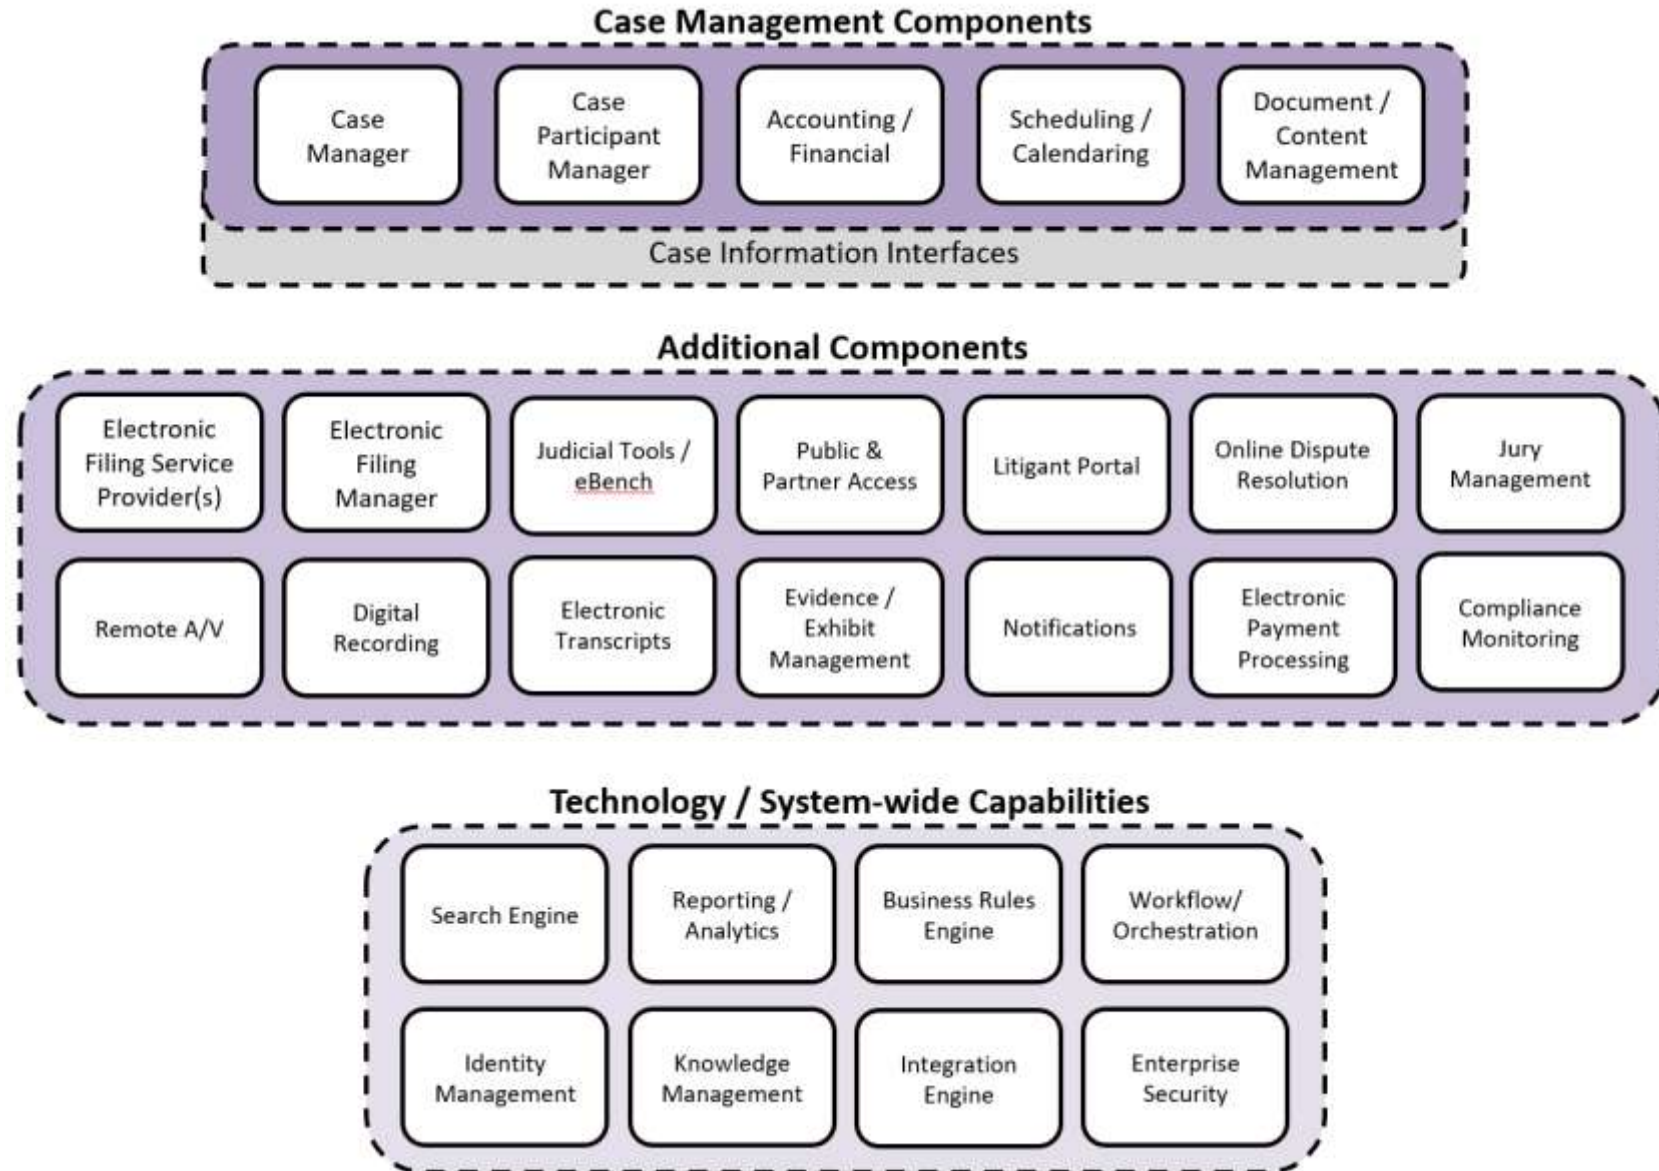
Case Management Components

Case Manager

Case Participant Manager

Accounting / Financial

Scheduling / Calendaring

Document / Content Management

Case Information Interfaces

Additional Components

Electronic Filing Service Provider(s)

Electronic Filing Manager

Judicial Tools / eBench

Public & Partner Access

Litigant Portal

Online Dispute Resolution

Jury Management

Remote A/V

Digital Recording

Electronic Transcripts

Evidence / Exhibit Management

Notifications

Electronic Payment Processing

Compliance Monitoring

Technology / System-wide Capabilities

Search Engine

Reporting / Analytics

Business Rules Engine

Workflow/ Orchestration

Identity Management

Knowledge Management

Integration Engine

Enterprise Security